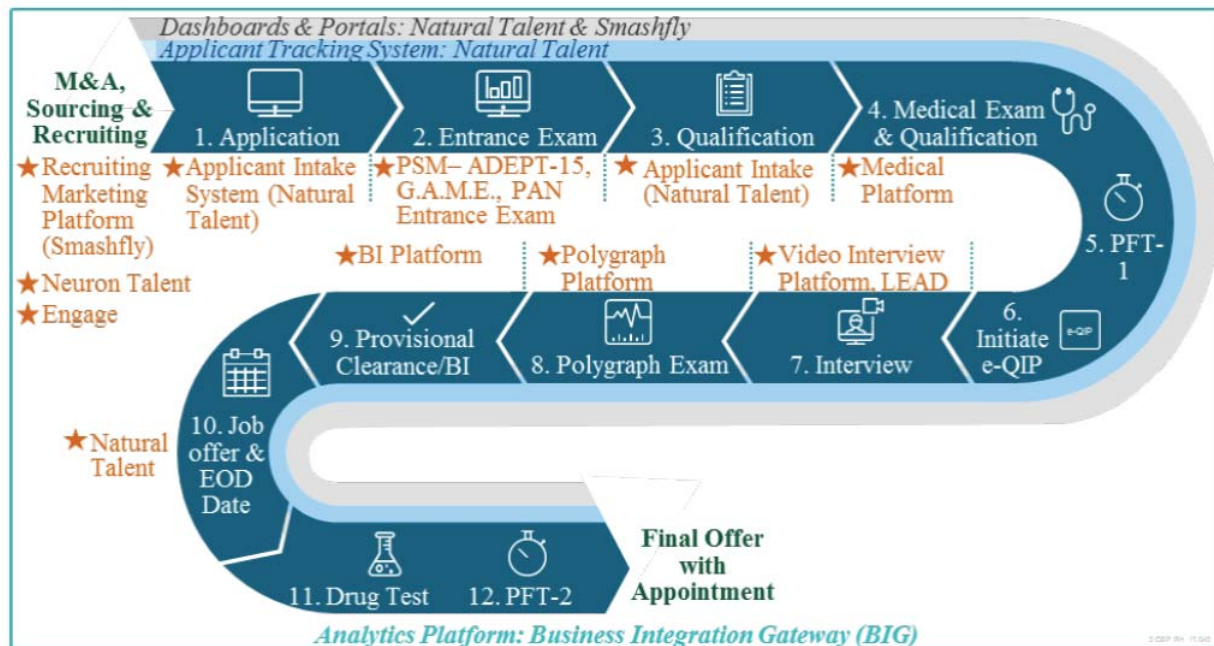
Dashboards & Portals: Natural Talent & Smashfly
Applicant Tracking System: Natural Talent

M&A, Sourcing & Recruiting

1. Application
2. Entrance Exam
3. Qualification
4. Medical Exam & Qualification

★Recruiting Marketing Platform (Smashfly)
★Applicant Intake System (Natural Talent)
★PSM– ADEPT-15, G.A.M.E., PAN Entrance Exam
★Applicant Intake (Natural Talent)
★Medical Platform

★Neuron Talent
★Engage

5. PFT-1

★BI Platform
★Polygraph Platform
★Video Interview Platform, LEAD

9. Provisional Clearance/BI
8. Polygraph Exam
7. Interview
6. Initiate e-QIP
e-QIP

★Natural Talent

10. Job offer & EOD Date

11. Drug Test
12. PFT-2

Final Offer with Appointment

Analytics Platform: Business Integration Gateway (BIG)